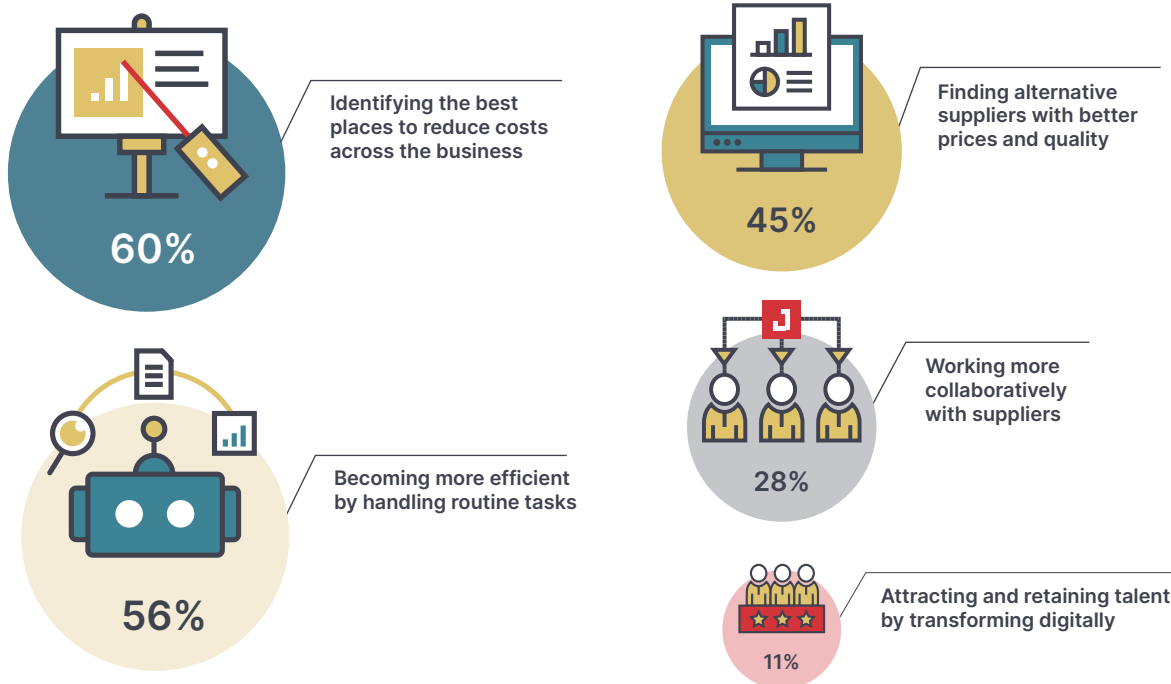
60%

Identifying the best places to reduce costs across the business

45%

Finding alternative suppliers with better prices and quality

56%

Becoming more efficient by handling routine tasks

J

28%

Working more collaboratively with suppliers

11%

Attracting and retaining talent by transforming digitally